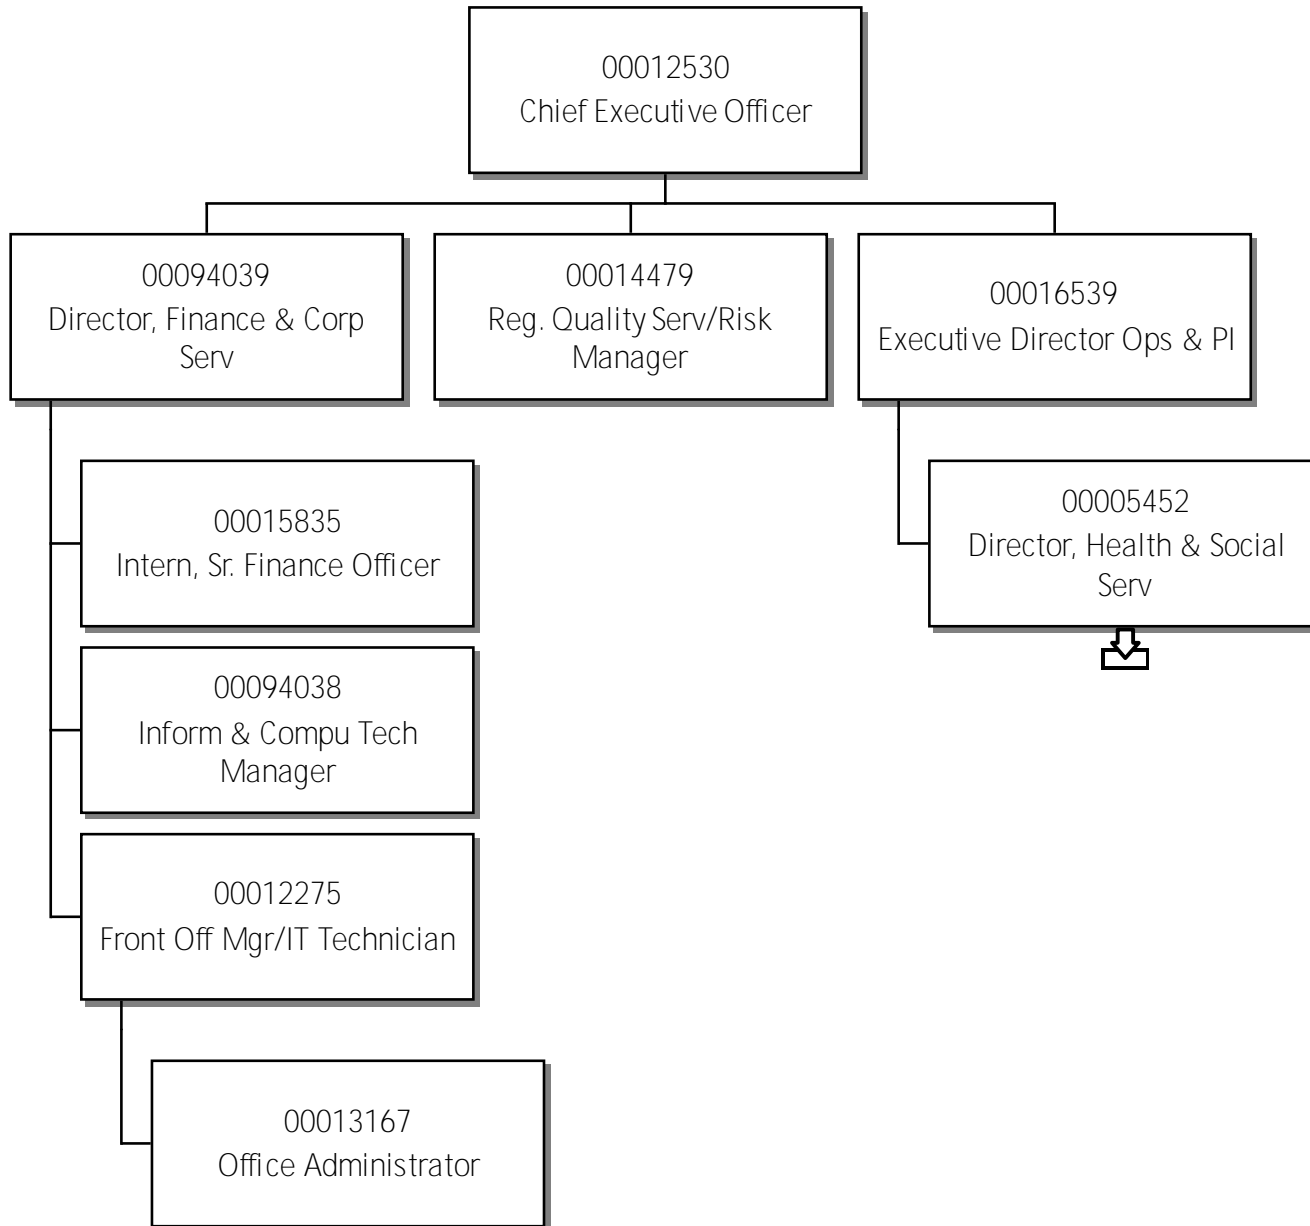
00012530
Chief Executive Officer

00094039
Director, Finance & Corp Serv

00014479
Reg. Quality Serv/Risk Manager

00016539
Executive Director Ops & PI

00015835
Intern, Sr. Finance Officer

00094038
Inform & Compu Tech Manager

00012275
Front Off Mgr/IT Technician

00013167
Office Administrator

00005452
Director, Health & Social Serv